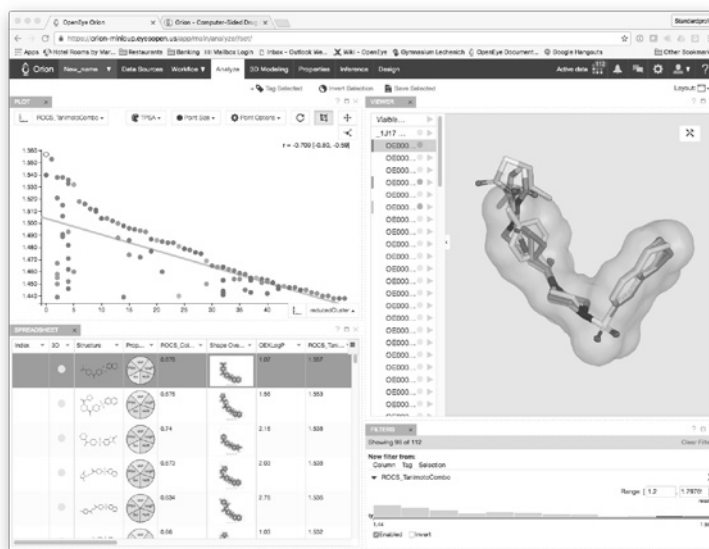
OpenEye Orion
Orion - Computer-Aided Drug
Standardpro
https://orion-minicup.eyesopen.us/app/mol/analyze/tool/
Apps Hotel Rooms by Mar... Restaurants Banking Mailbox Login Inbox - Outlook We... Wiki - OpenEye Gymnasium Lechnich OpenEye Document... Google Hangouts Other Bookmarks
Orion New_name Data Sources Workflow Analyze 3D Modeling Properties Inference Design
Active data
Tag Selected Invert Selection Save Selected
Layout
PLOT
ROCS_TanimotoCombo
TPSA
Point Size
Point Options
r = -0.709 [-0.80, -0.59]
1.560
1.550
1.540
1.530
1.520
1.510
1.500
1.490
1.480
1.470
1.460
1.450
1.440
0
5
10
15
20
25
30
35
reducedCluster
VIEWER
Visible...
_1J17
OE000...
OE000...
OE000...
OE000...
OE000...
OE000...
OE000...
OE000...
OE000...
OE000...
OE000...
OE000...
OE000...
OE000...
OE000...
OE000...
OE000...
OE000...
OE000...
OE000...
OE000...
OE000...
OE000...
SPREADSHEET
| Index | 3D | Structure | Prop... | ROCS_Col... | Shape Ove... | OEXLogP | ROCS_Tani... |
|---|---|---|---|---|---|---|---|
| | | | | 0.676 | | 1.87 | 1.557 |
| | | | | 0.678 | | 1.56 | 1.553 |
| | | | | 0.74 | | 2.16 | 1.538 |
| | | | | 0.673 | | 2.03 | 1.538 |
| | | | | 0.634 | | 2.75 | 1.535 |
| | | | | 0.66 | | 1.60 | 1.532 |
FILTERS
Showing 90 of 112
Clear Filters
New filter from:
Column Tag Selection
ROCS_TanimotoCombo
Range: 1.2 1.7870
1.44
Enabled Invert